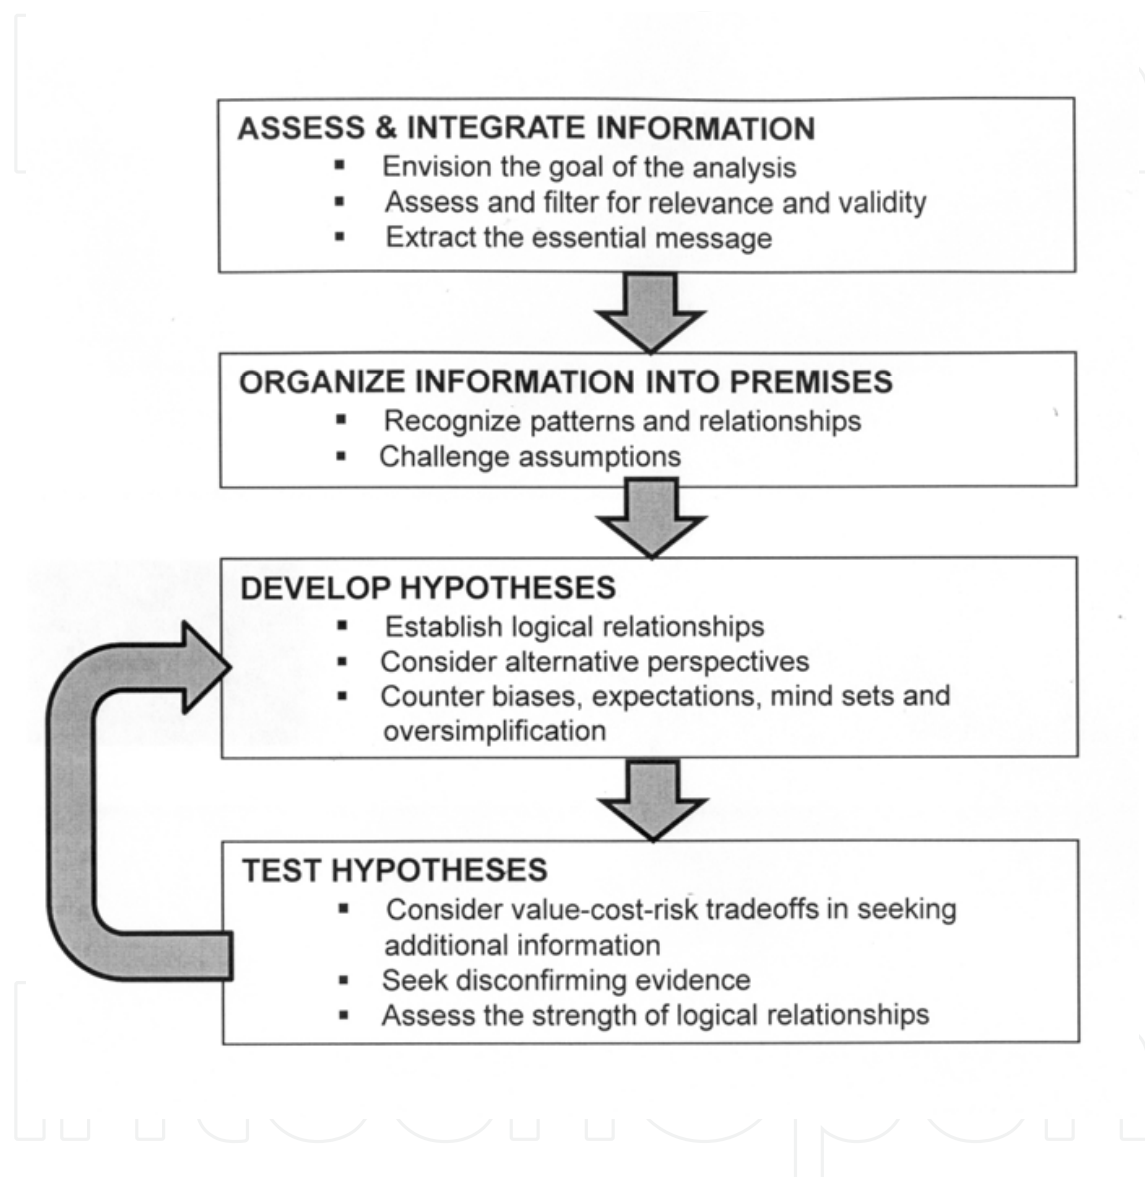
ASSESS & INTEGRATE INFORMATION
- Envision the goal of the analysis
- Assess and filter for relevance and validity
- Extract the essential message

ORGANIZE INFORMATION INTO PREMISES
- Recognize patterns and relationships
- Challenge assumptions

DEVELOP HYPOTHESES
- Establish logical relationships
- Consider alternative perspectives
- Counter biases, expectations, mind sets and oversimplification

TEST HYPOTHESES
- Consider value-cost-risk tradeoffs in seeking additional information
- Seek disconfirming evidence
- Assess the strength of logical relationships